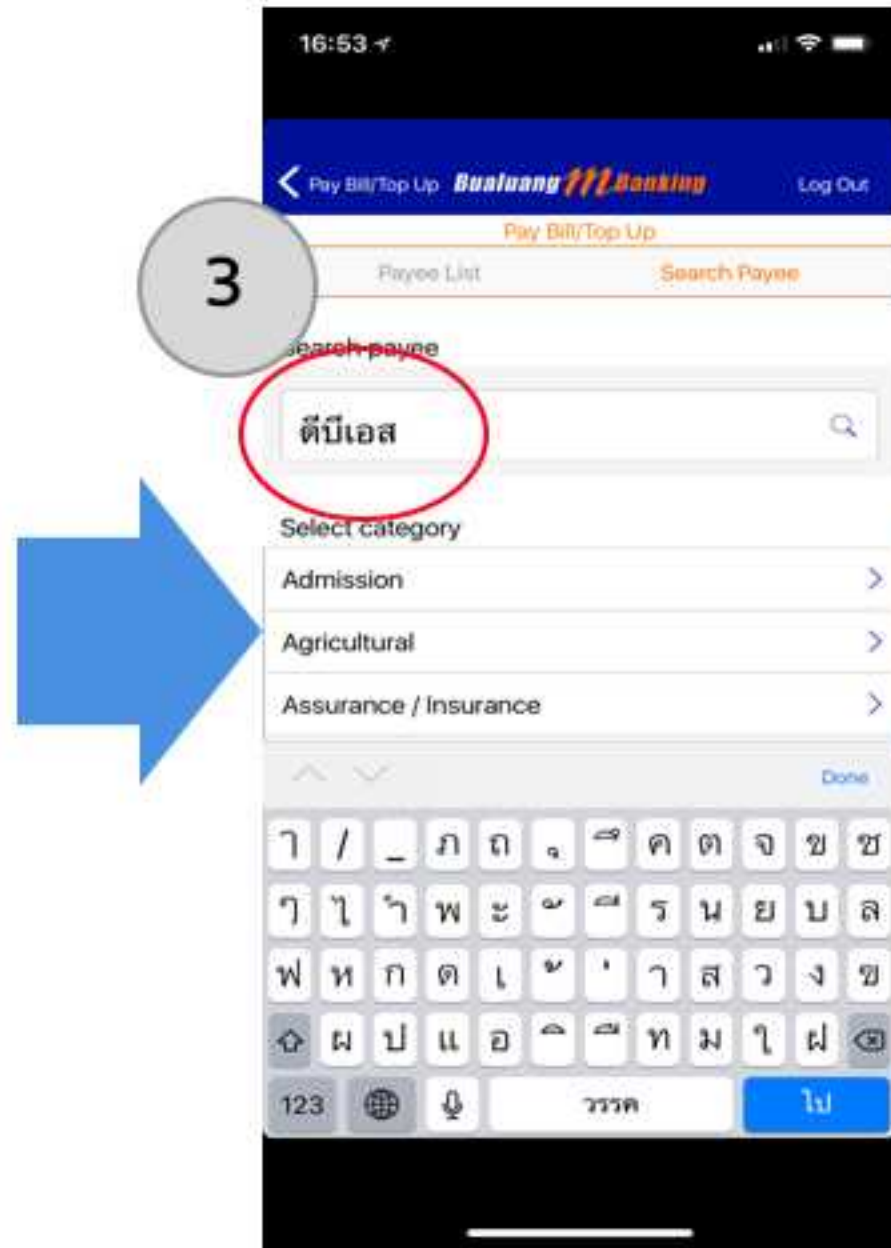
16:53

Pay Bill/Top Up Bualuang mBanking Log Out

Pay Bill/Top Up

3

Payee List Search Payee

Search payee

ดีบีเอส

Select category

Admission

Agricultural

Assurance / Insurance

Done

ๅ / _ ภ ถ ุ ึ ค ต จ ข ช
ๆ ไ ำ พ ะ ั ี ร น ย บ ล
ฟ ห ก ด เ ้ ่ า ส ว ง ฃ
ผ ป แ อ ิ ื ท ม ใ ฝ
123 วรรค ไป